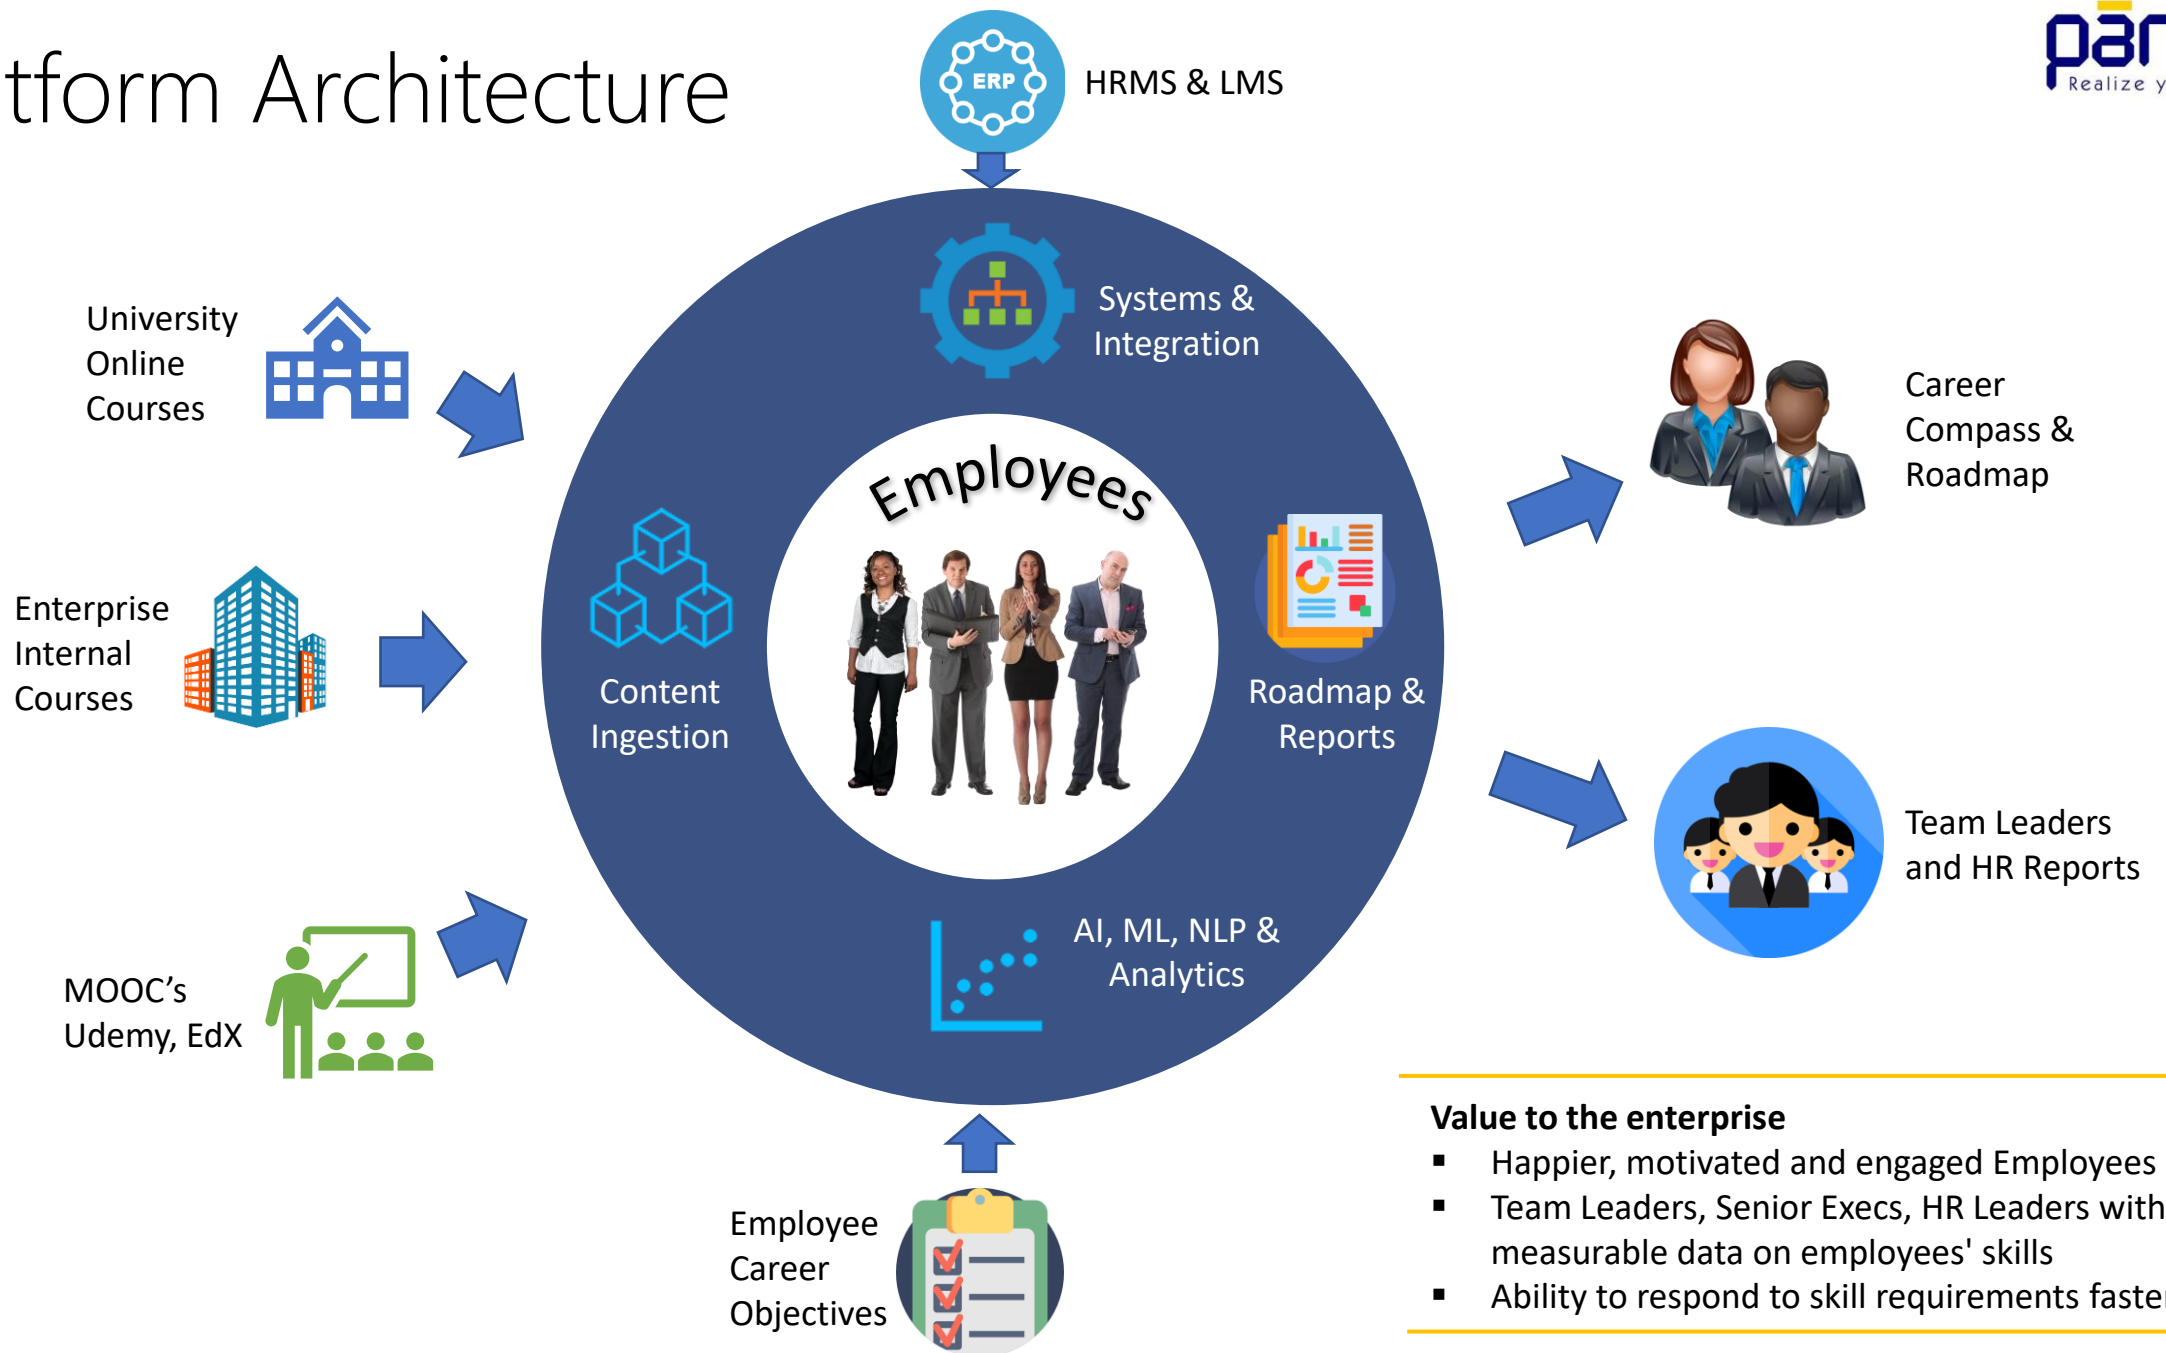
tform Architecture

ERP

HRMS & LMS

pār
Realize y

Systems & Integration

University Online Courses

Enterprise Internal Courses

MOOC's Udemy, EdX

Employees

Content Ingestion

Roadmap & Reports

AI, ML, NLP & Analytics

Career Compass & Roadmap

Team Leaders and HR Reports

Employee Career Objectives

**Value to the enterprise**
- Happier, motivated and engaged Employees
- Team Leaders, Senior Execs, HR Leaders with measurable data on employees' skills
- Ability to respond to skill requirements faste